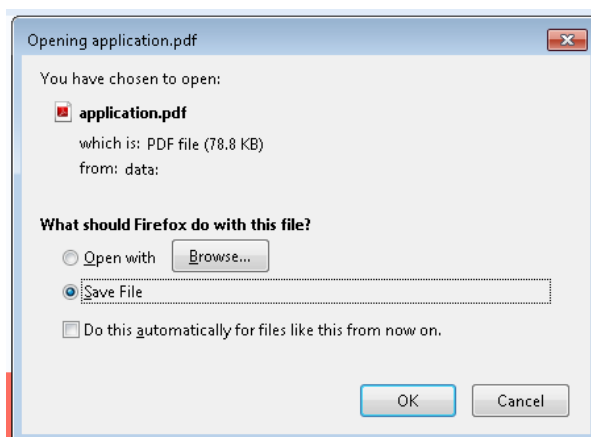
Opening application.pdf

You have chosen to open:

application.pdf

which is: PDF file (78.8 KB)

from: data:

What should Firefox do with this file?

Open with

Browse...

Save File

Do this automatically for files like this from now on.

OK

Cancel